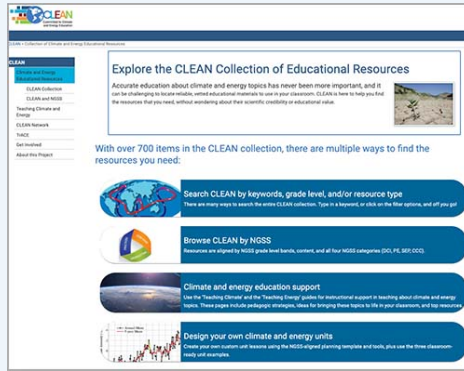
CLEAN Climate Literacy & Energy Awareness Network

CLEAN > Collection of Climate and Energy Educational Resources

CLEAN

Climate and Energy Educational Resources

CLEAN Collection

CLEAN and NGSS

Teaching Climate and Energy

CLEAN Network

TrACE

Get Involved

About this Project

Explore the CLEAN Collection of Educational Resources

Accurate education about climate and energy topics has never been more important, and it can be challenging to locate reliable, vetted educational materials to use in your classroom. CLEAN is here to help you find the resources that you need, without wondering about their scientific credibility or educational value.

With over 700 items in the CLEAN collection, there are multiple ways to find the resources you need:

Search CLEAN by keywords, grade level, and/or resource type

There are many ways to search the entire CLEAN collection. Type in a keyword, or click on the filter options, and off you go!

Browse CLEAN by NGSS

Resources are aligned by NGSS grade level bands, content, and all four NGSS categories (DCI, PE, SEP, CCC).

Climate and energy education support

Use the 'Teaching Climate' and the 'Teaching Energy' guides for instructional support in teaching about climate and energy topics. These pages include pedagogic strategies, ideas for bringing these topics to life in your classroom, and top resources.

Design your own climate and energy units

Create your own custom unit lessons using the NGSS-aligned planning template and tools, plus use the three classroom-ready unit examples.

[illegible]